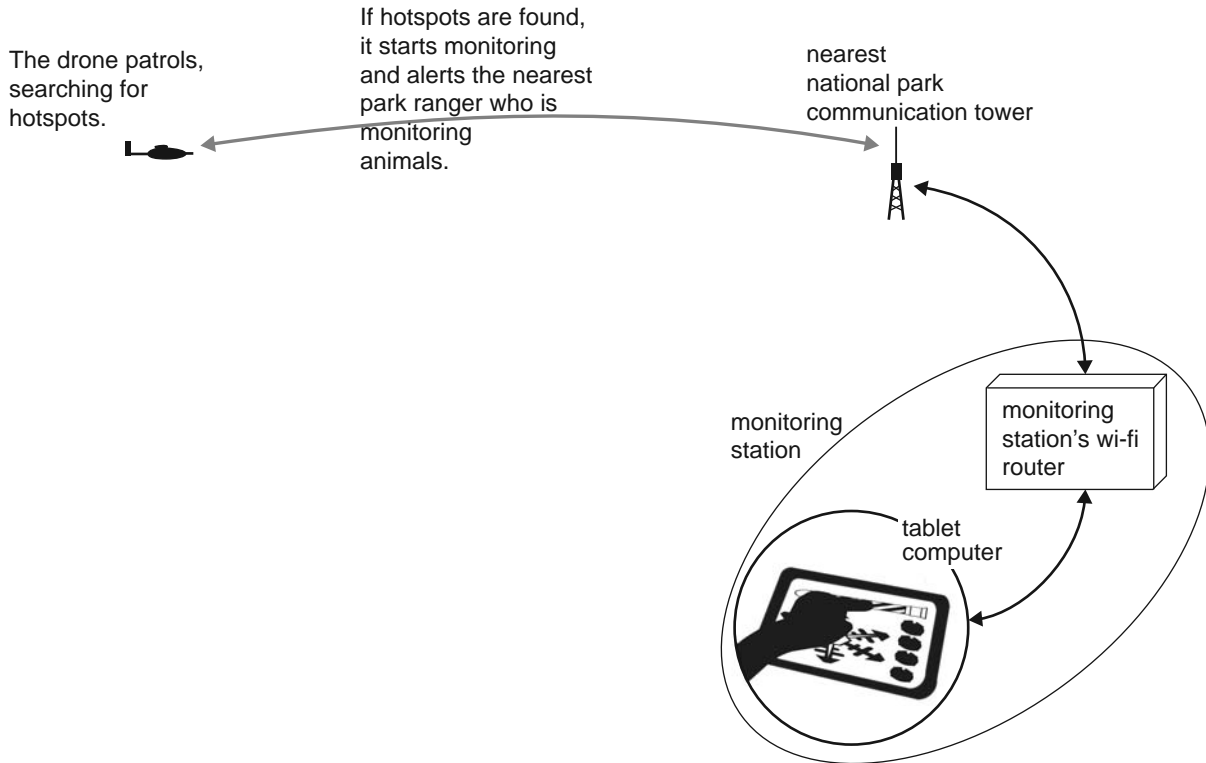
The drone patrols, searching for hotspots.

If hotspots are found, it starts monitoring and alerts the nearest park ranger who is monitoring animals.

nearest national park communication tower

monitoring station

monitoring station's wi-fi router

tablet computer